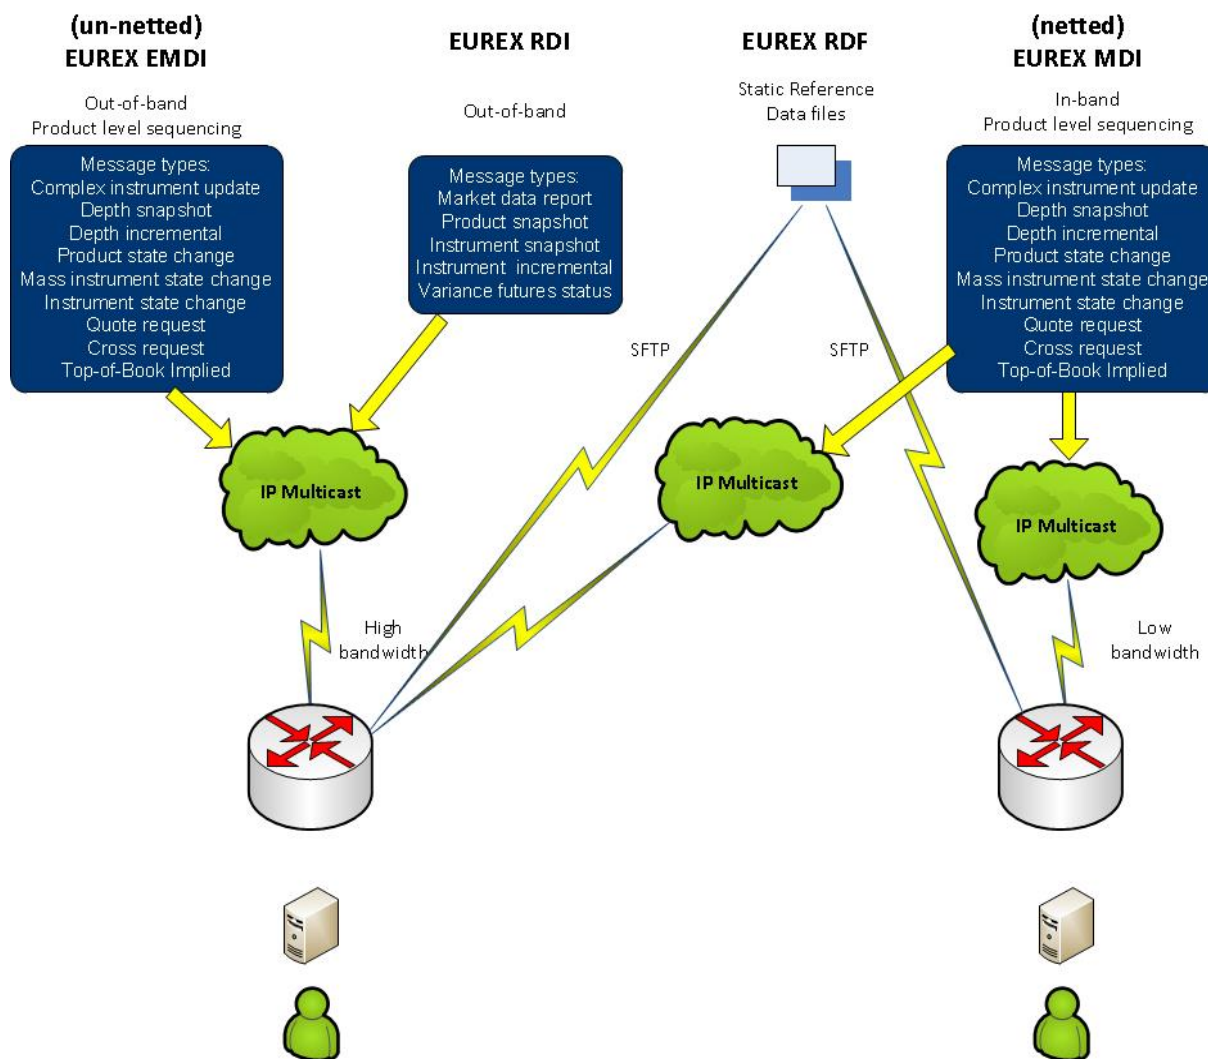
(un-netted)
EUREX EMDI

Out-of-band
Product level sequencing

Message types:
Complex instrument update
Depth snapshot
Depth incremental
Product state change
Mass instrument state change
Instrument state change
Quote request
Cross request
Top-of-Book Implied

EUREX RDI

Out-of-band

Message types:
Market data report
Product snapshot
Instrument snapshot
Instrument incremental
Variance futures status

EUREX RDF

Static Reference
Data files

(netted)
EUREX MDI

In-band
Product level sequencing

Message types:
Complex instrument update
Depth snapshot
Depth incremental
Product state change
Mass instrument state change
Instrument state change
Quote request
Cross request
Top-of-Book Implied

SFTP

SFTP

IP Multicast

IP Multicast

IP Multicast

High
bandwidth

Low
bandwidth